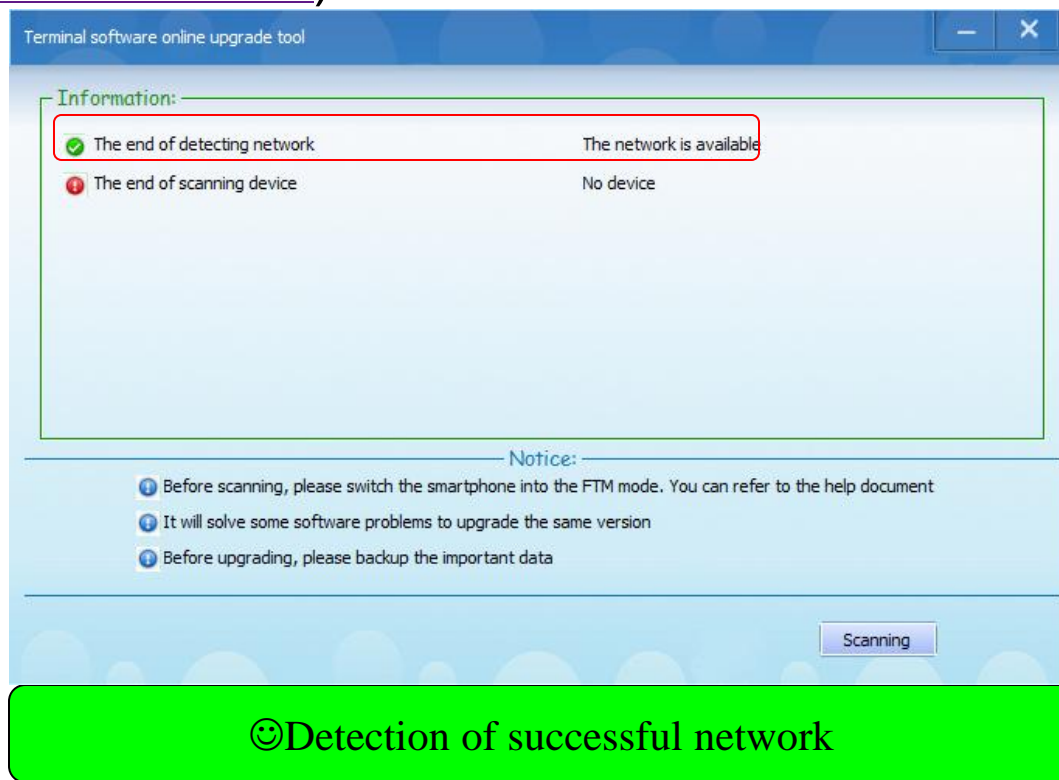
Terminal software online upgrade tool

Information:

The end of detecting network The network is available

The end of scanning device No device

Notice:

Before scanning, please switch the smartphone into the FTM mode. You can refer to the help document

It will solve some software problems to upgrade the same version

Before upgrading, please backup the important data

Scanning

☺Detection of successful network